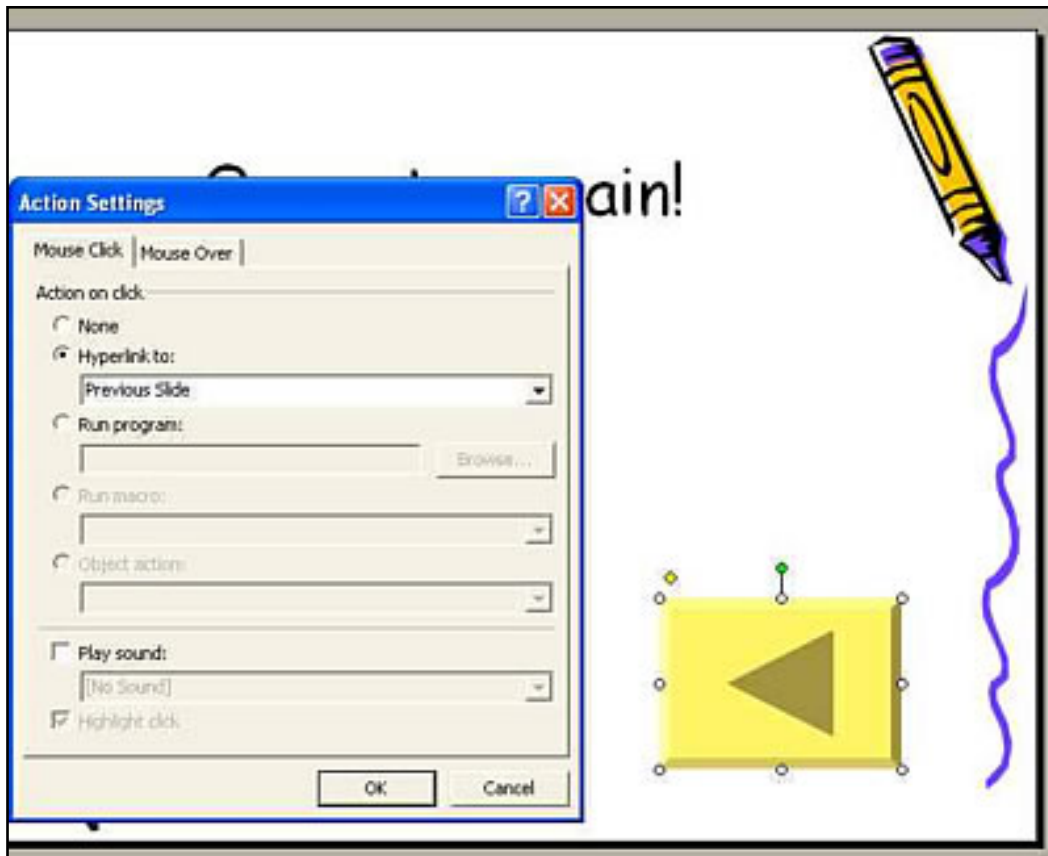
ain!

Action Settings

Mouse Click | Mouse Over

Action on click

None

Hyperlink to:

Previous Slide

Run program:

Browse...

Run macro:

Object action:

Play sound:

[No Sound]

Highlight click

OK

Cancel